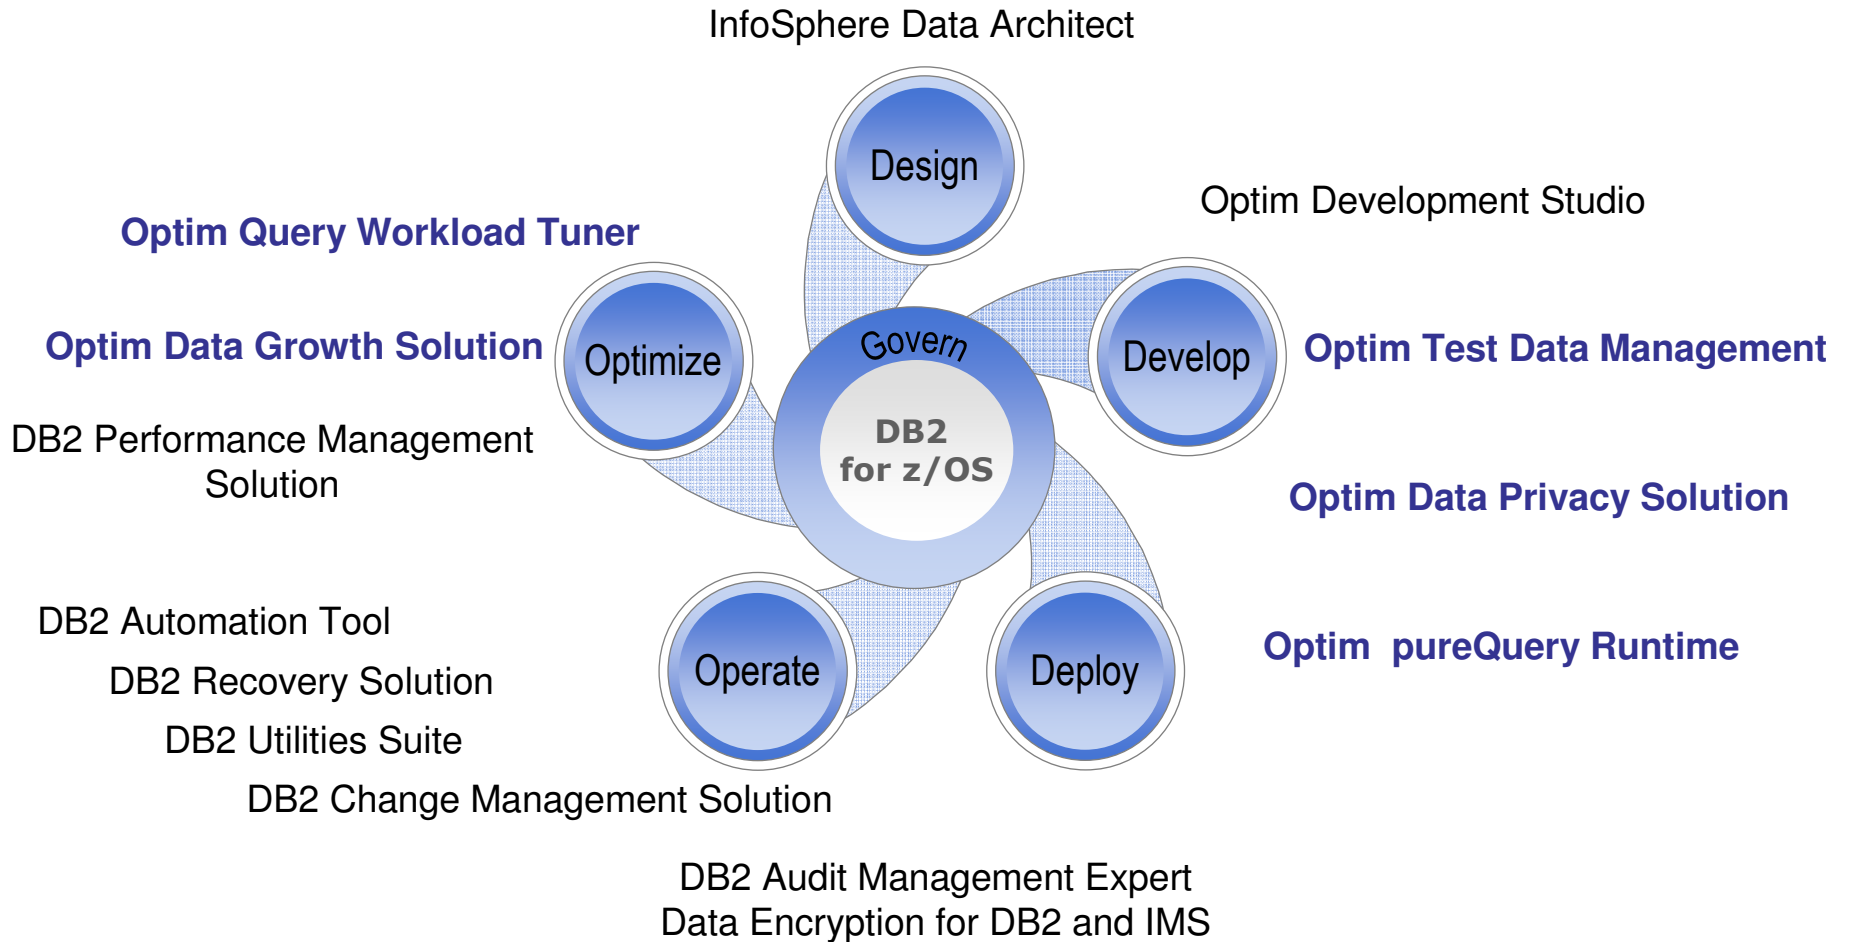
InfoSphere Data Architect

Design

Optim Development Studio

Optim Query Workload Tuner

Optim Data Growth Solution

Optimize

Govern

DB2 for z/OS

Develop

Optim Test Data Management

DB2 Performance Management Solution

Optim Data Privacy Solution

DB2 Automation Tool

DB2 Recovery Solution

DB2 Utilities Suite

DB2 Change Management Solution

Operate

Deploy

Optim pureQuery Runtime

DB2 Audit Management Expert
Data Encryption for DB2 and IMS